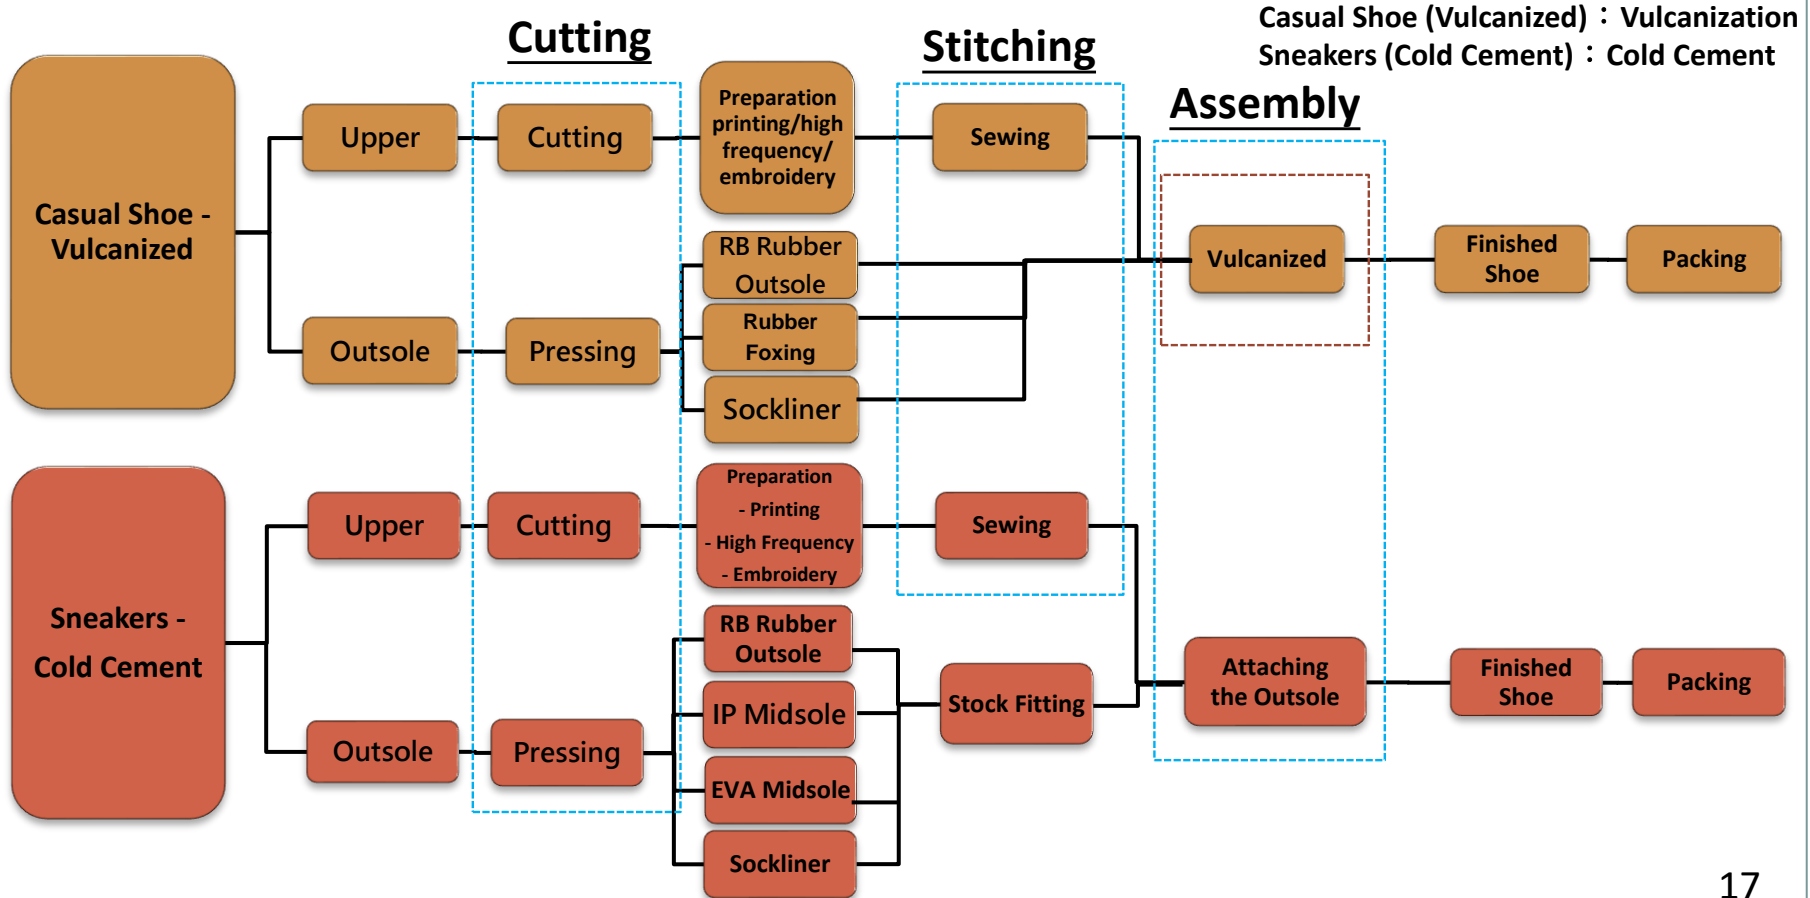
Casual Shoe (Vulcanized) : Vulcanization
Sneakers (Cold Cement) : Cold Cement

Cutting

Stitching

Assembly

Casual Shoe - Vulcanized

Upper

Cutting

Preparation printing/high frequency/ embroidery

Sewing

Outsole

Pressing

RB Rubber Outsole

Rubber Foxing

Sockliner

Vulcanized

Finished Shoe

Packing

Sneakers - Cold Cement

Upper

Cutting

Preparation - Printing - High Frequency - Embroidery

Sewing

Outsole

Pressing

RB Rubber Outsole

IP Midsole

EVA Midsole

Sockliner

Stock Fitting

Attaching the Outsole

Finished Shoe

Packing

17